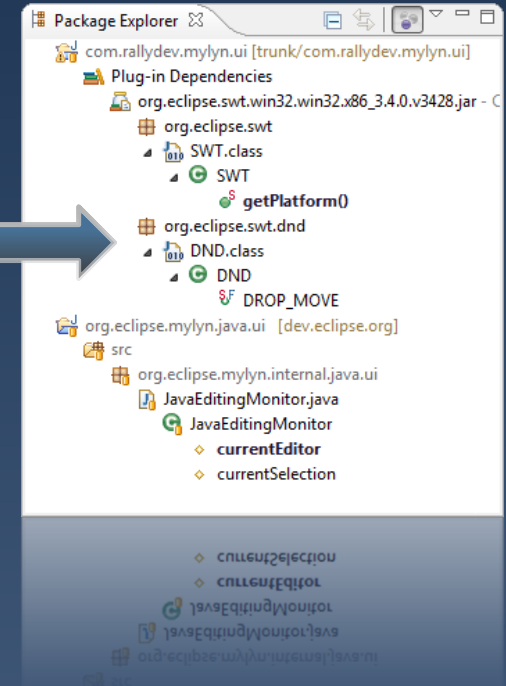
Package Explorer
com.rallydev.mylyn.ui [trunk/com.rallydev.mylyn.ui]
Plug-in Dependencies
org.eclipse.swt.win32.win32.x86_3.4.0.v3428.jar - C
org.eclipse.swt
SWT.class
SWT
getPlatform()
org.eclipse.swt.dnd
DND.class
DND
DROP_MOVE
org.eclipse.mylyn.java.ui [dev.eclipse.org]
src
org.eclipse.mylyn.internal.java.ui
JavaEditingMonitor.java
JavaEditingMonitor
currentEditor
currentSelection